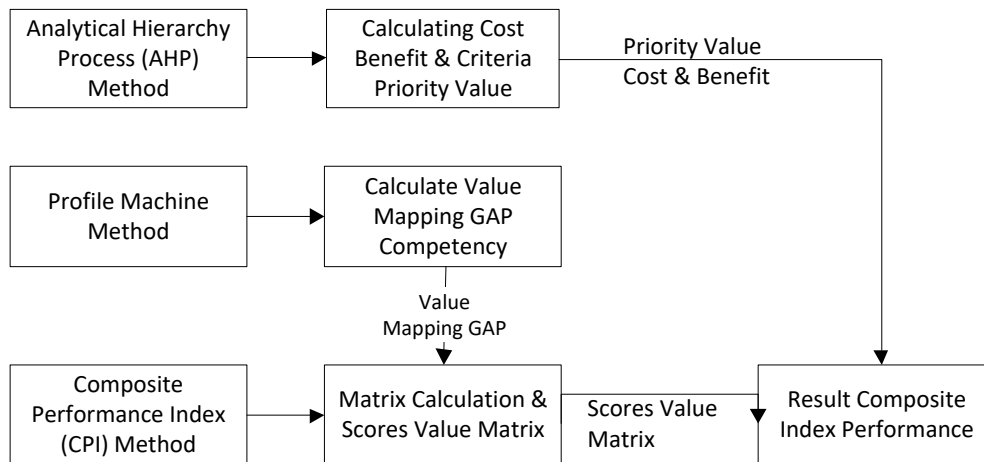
Analytical Hierarchy Process (AHP) Method

Calculating Cost Benefit & Criteria Priority Value

Priority Value Cost & Benefit

Profile Machine Method

Calculate Value Mapping GAP Competency

Value Mapping GAP

Composite Performance Index (CPI) Method

Matrix Calculation & Scores Value Matrix

Scores Value Matrix

Result Composite Index Performance